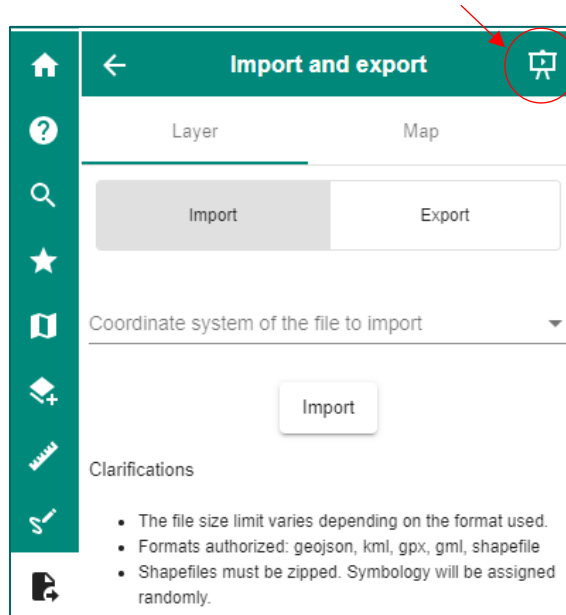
Import and export

Layer

Map

Import

Export

Coordinate system of the file to import

Import

Clarifications

- The file size limit varies depending on the format used.
- Formats authorized: geojson, kml, gpx, gml, shapefile
- Shapefiles must be zipped. Symbology will be assigned randomly.